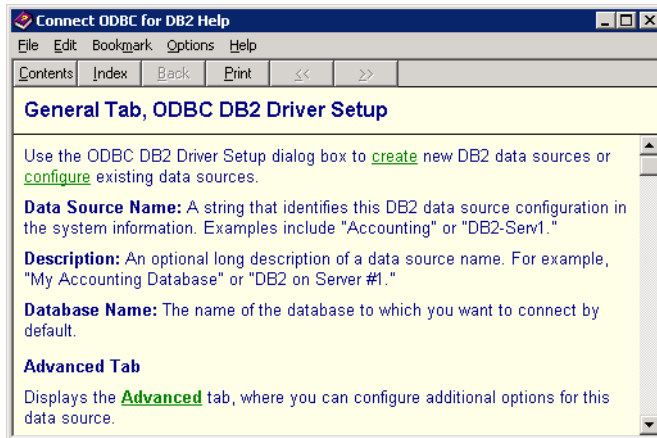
Connect ODBC for DB2 Help

File Edit Bookmark Options Help

Contents Index Back Print << >>

General Tab, ODBC DB2 Driver Setup

Use the ODBC DB2 Driver Setup dialog box to create new DB2 data sources or configure existing data sources.

Data Source Name: A string that identifies this DB2 data source configuration in the system information. Examples include "Accounting" or "DB2-Serv1."

Description: An optional long description of a data source name. For example, "My Accounting Database" or "DB2 on Server #1."

Database Name: The name of the database to which you want to connect by default.

Advanced Tab

Displays the Advanced tab, where you can configure additional options for this data source.